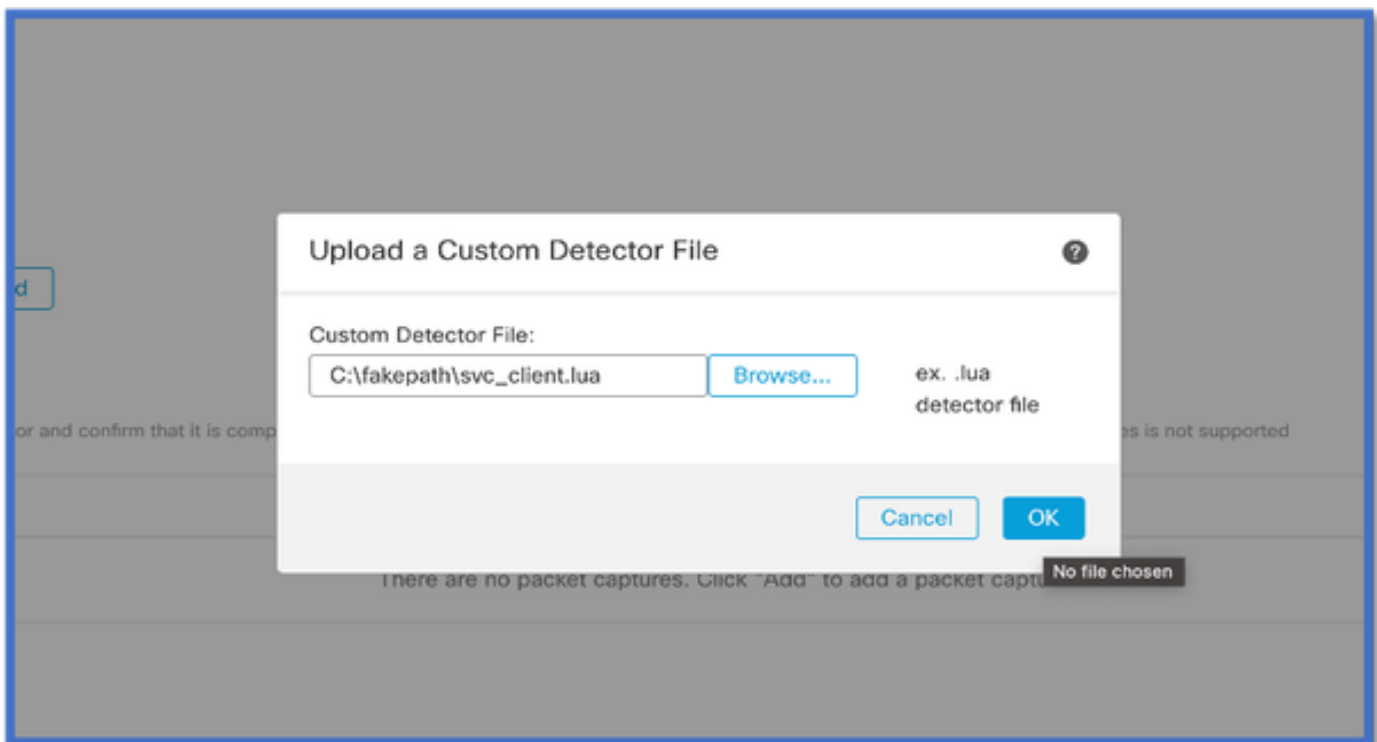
d

or and confirm that it is comp

es is not supported

Upload a Custom Detector File

?

Custom Detector File:

C:\fakepath\svc_client.lua

Browse...

ex. .lua detector file

Cancel

OK

No file chosen

There are no packet captures. Click "Add" to add a packet captu